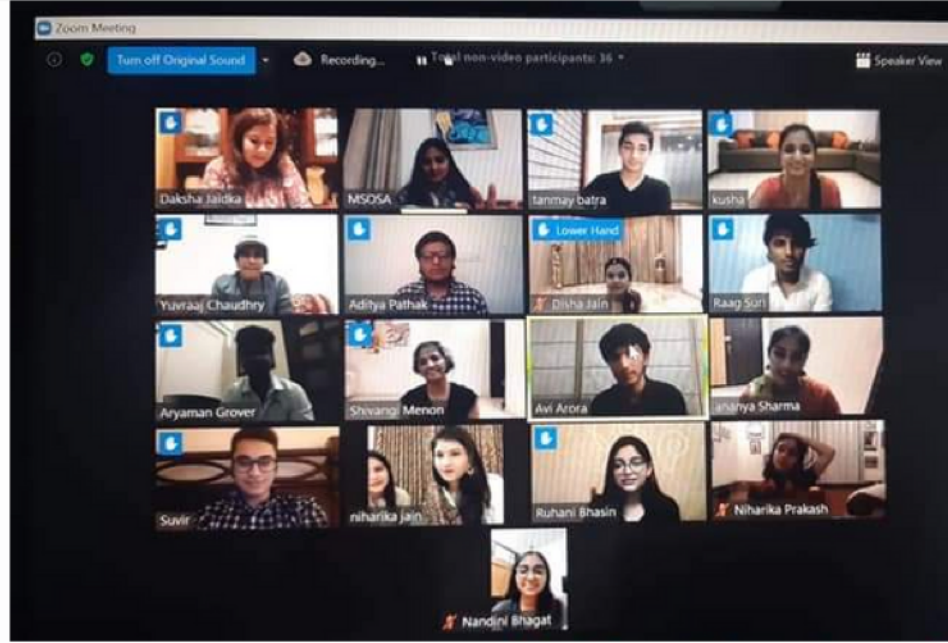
Zoom Meeting

Turn off Original Sound

Recording...

Total non-video participants: 36

Speaker View

Daksha Jaidka

MSOSA

tanmay batra

kusha

Yuvraaj Chaudhry

Aditya Pathak

Lower Hand

Disha Jain

Raag Suri

Aryaman Grover

Shivangi Menon

Avi Arora

ananya Sharma

Suvir

niharika jain

Ruhani Bhasin

Niharika Prakash

Nandini Bhagat